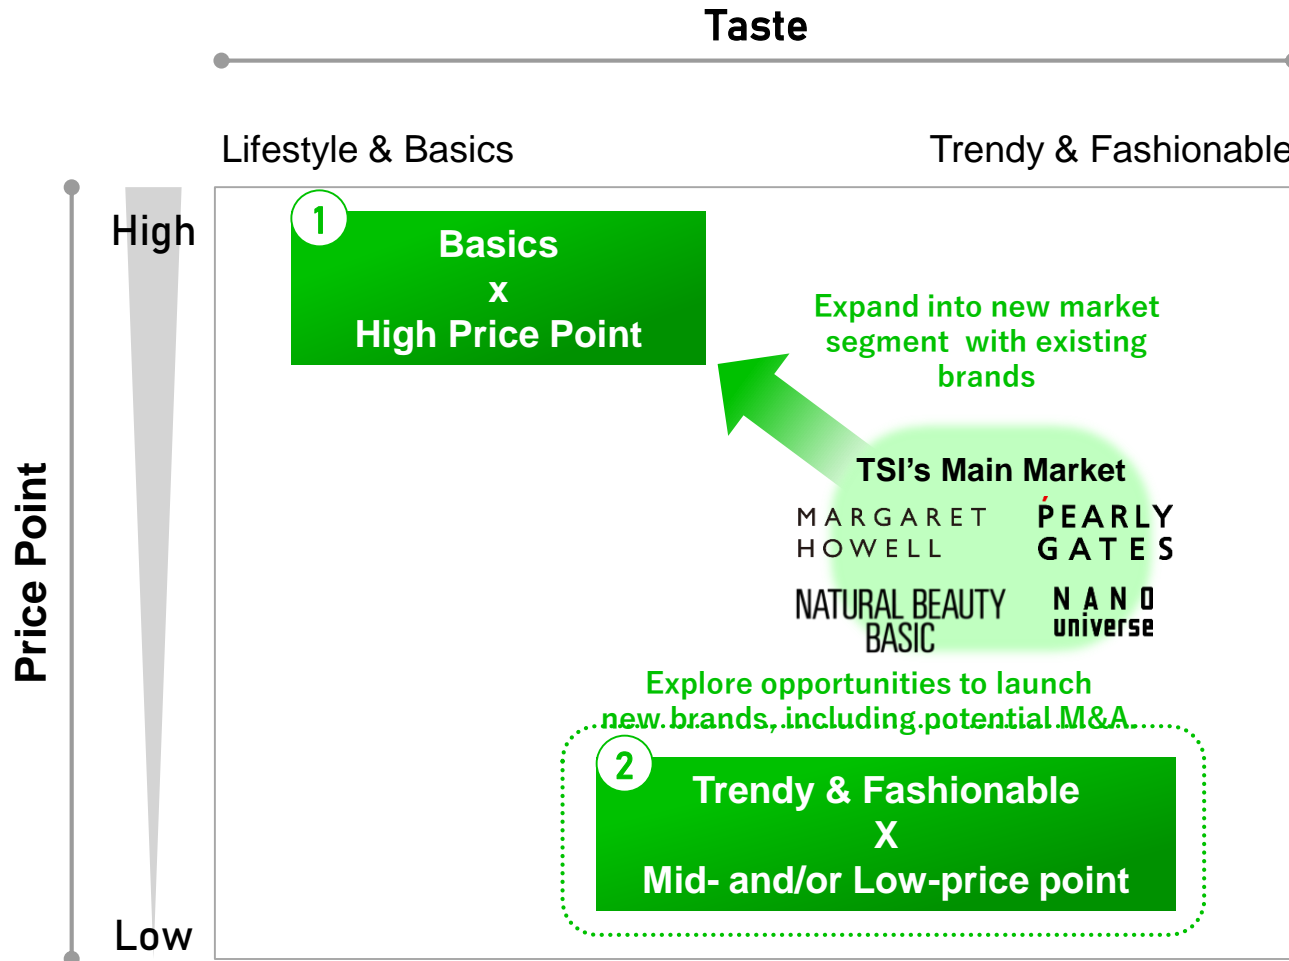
Taste

Lifestyle & Basics

Trendy & Fashionable

Price Point

High

Low

1

Basics
x
High Price Point

Expand into new market segment with existing brands

TSI's Main Market

MARGARET HOWELL

PEARLY GATES

NATURAL BEAUTY BASIC

NANO universe

Explore opportunities to launch new brands, including potential M&A

2

Trendy & Fashionable
X
Mid- and/or Low-price point